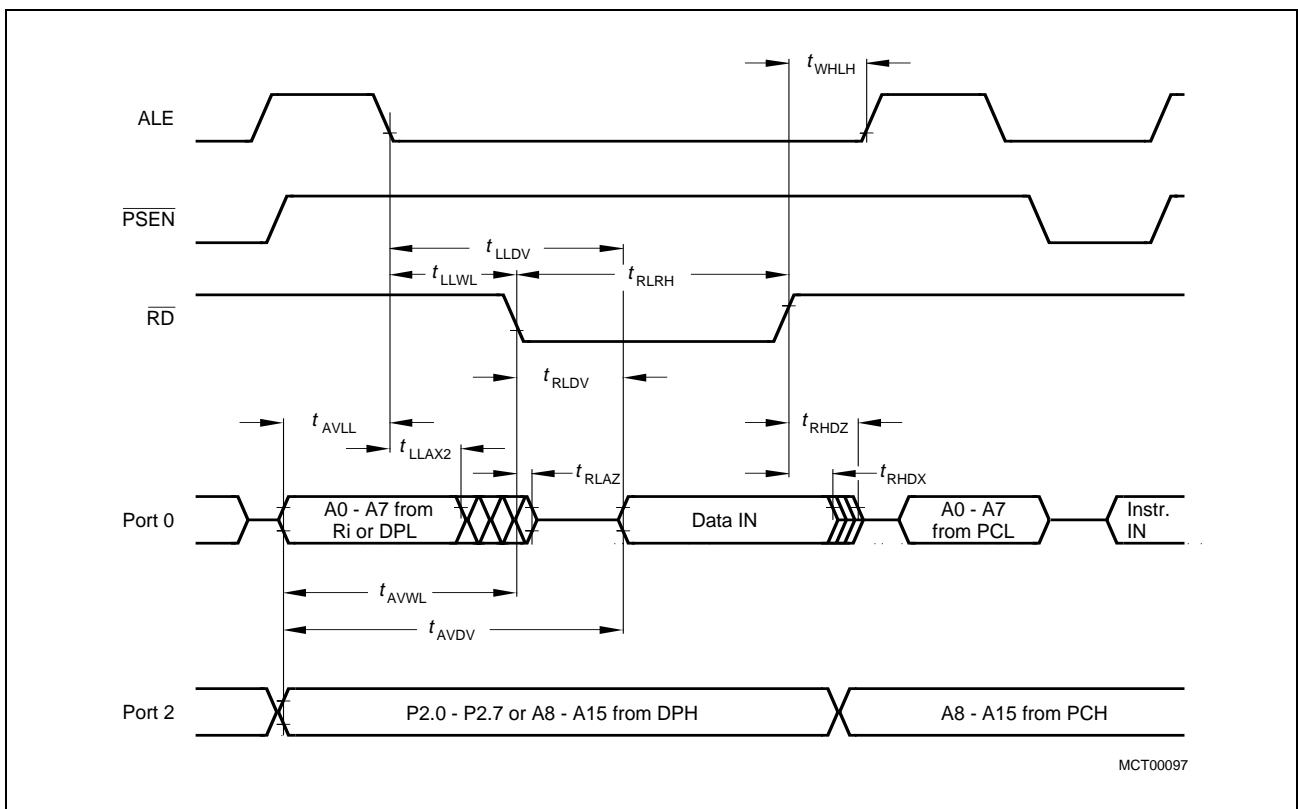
$t_{WHLH}$

ALE

$\overline{PSEN}$

$t_{LLDV}$

$t_{LLWL}$

$t_{RLRH}$

$\overline{RD}$

$t_{RLDV}$

$t_{AVLL}$

$t_{RHDZ}$

$t_{LLAX2}$

$t_{RLAZ}$

$t_{RHDX}$

Port 0

A0 - A7 from Ri or DPL

Data IN

A0 - A7 from PCL

Instr. IN

$t_{AVWL}$

$t_{AVDV}$

Port 2

P2.0 - P2.7 or A8 - A15 from DPH

A8 - A15 from PCH

MCT00097